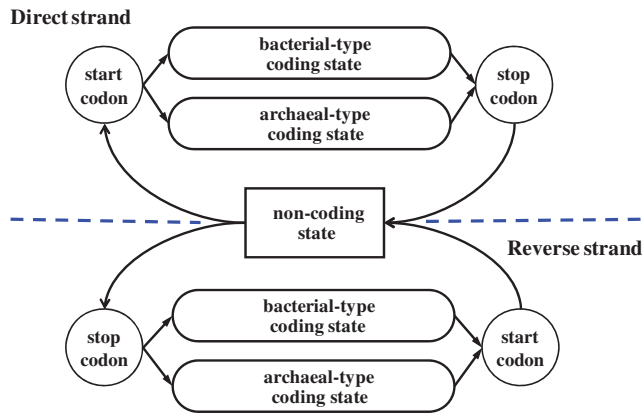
Direct strand

start codon

bacterial-type coding state

archaeal-type coding state

stop codon

non-coding state

Reverse strand

stop codon

bacterial-type coding state

archaeal-type coding state

start codon